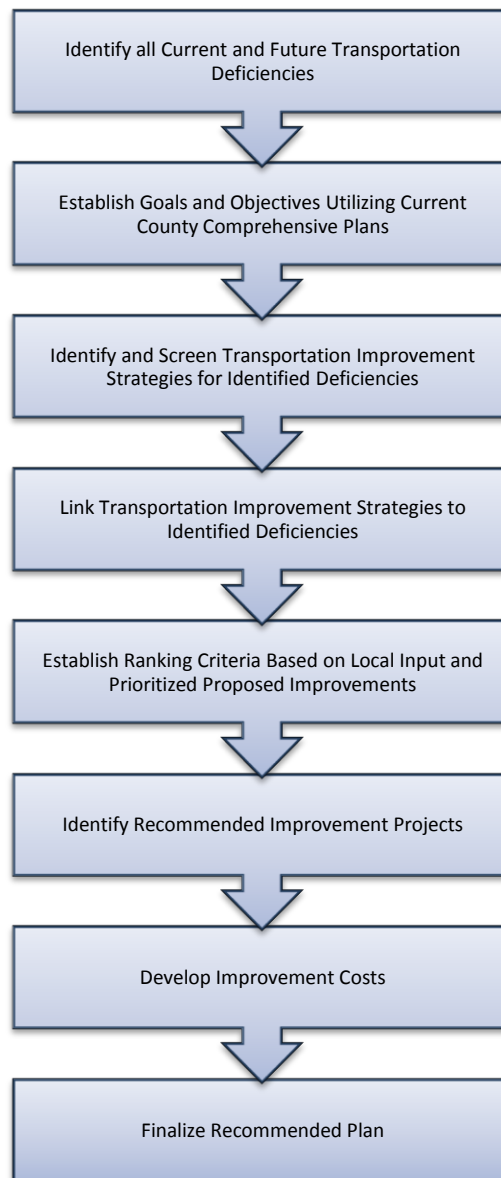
Identify all Current and Future Transportation Deficiencies

Establish Goals and Objectives Utilizing Current County Comprehensive Plans

Identify and Screen Transportation Improvement Strategies for Identified Deficiencies

Link Transportation Improvement Strategies to Identified Deficiencies

Establish Ranking Criteria Based on Local Input and Prioritized Proposed Improvements

Identify Recommended Improvement Projects

Develop Improvement Costs

Finalize Recommended Plan